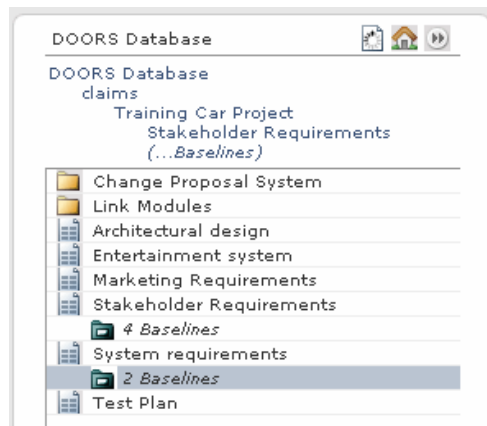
DOORS Database

DOORS Database
claims
Training Car Project
Stakeholder Requirements
(...Baselines)

Change Proposal System
Link Modules
Architectural design
Entertainment system
Marketing Requirements
Stakeholder Requirements
4 Baselines
System requirements
2 Baselines
Test Plan